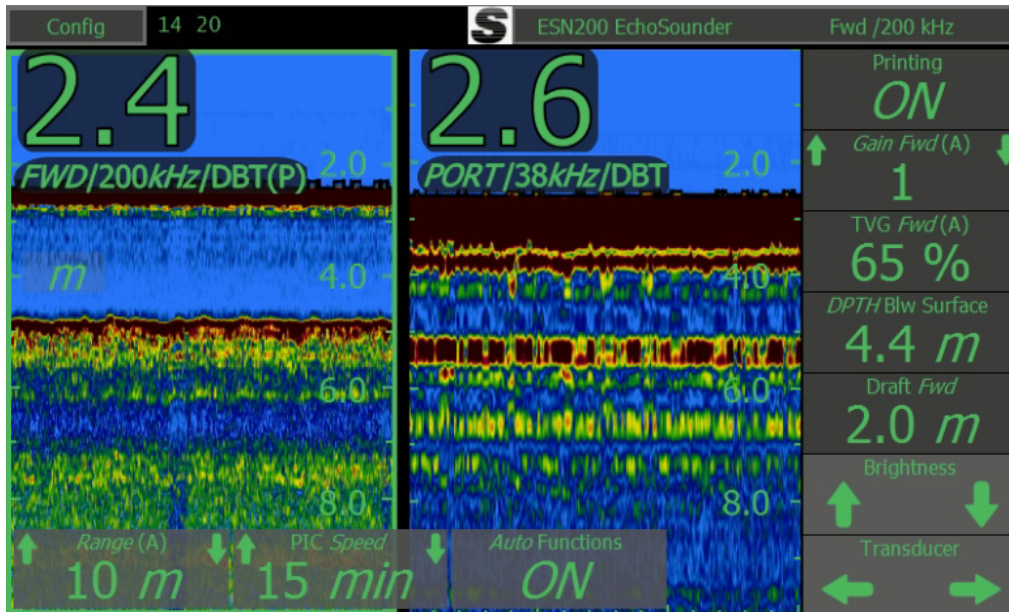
Config 14 20

S ESN200 EchoSounder Fwd /200 kHz

2.4
FWD/200kHz/DBT(P)
m
2.0
4.0
6.0
8.0

2.6
PORT/38kHz/DBT
2.0
4.0
6.0
8.0

Printing
ON

Gain Fwd (A)
1

TVG Fwd (A)
65 %

DPTH Blw Surface
4.4 m

Draft Fwd
2.0 m

Brightness

Transducer

Range (A)
10 m

PIC Speed
15 min

Auto Functions
ON